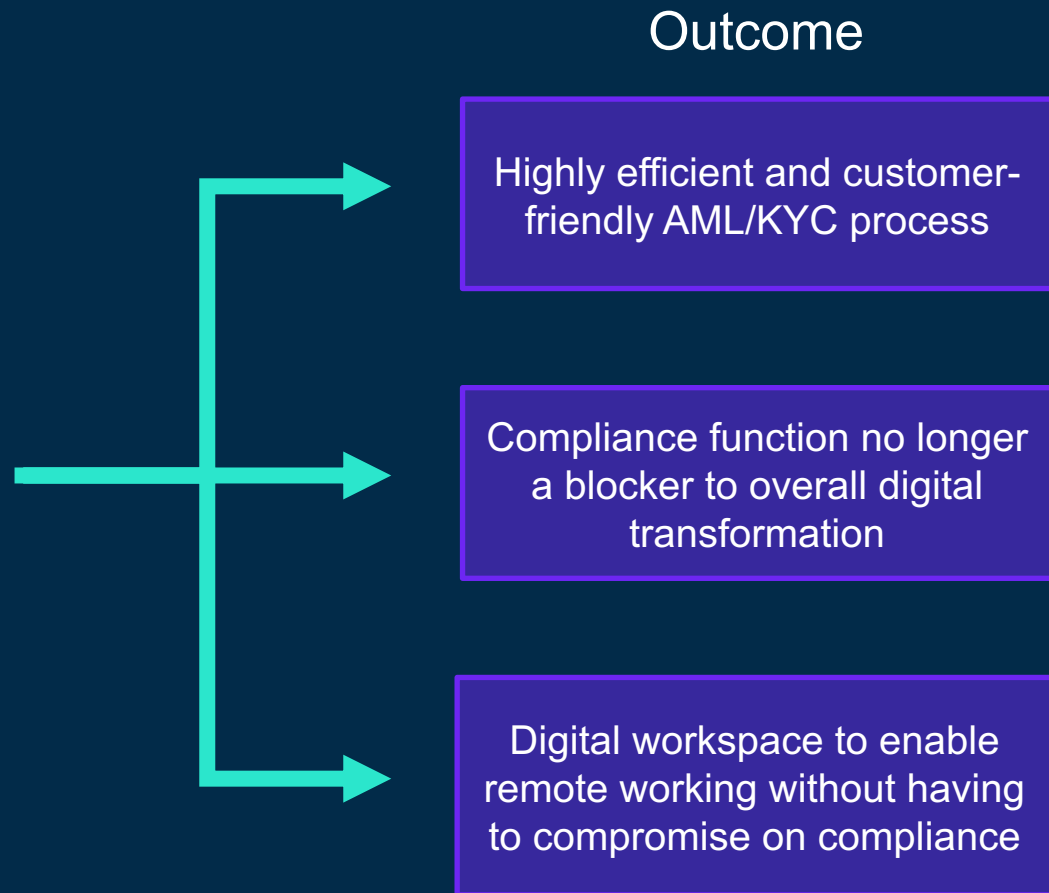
Outcome

Highly efficient and customer-friendly AML/KYC process

Compliance function no longer a blocker to overall digital transformation

Digital workspace to enable remote working without having to compromise on compliance